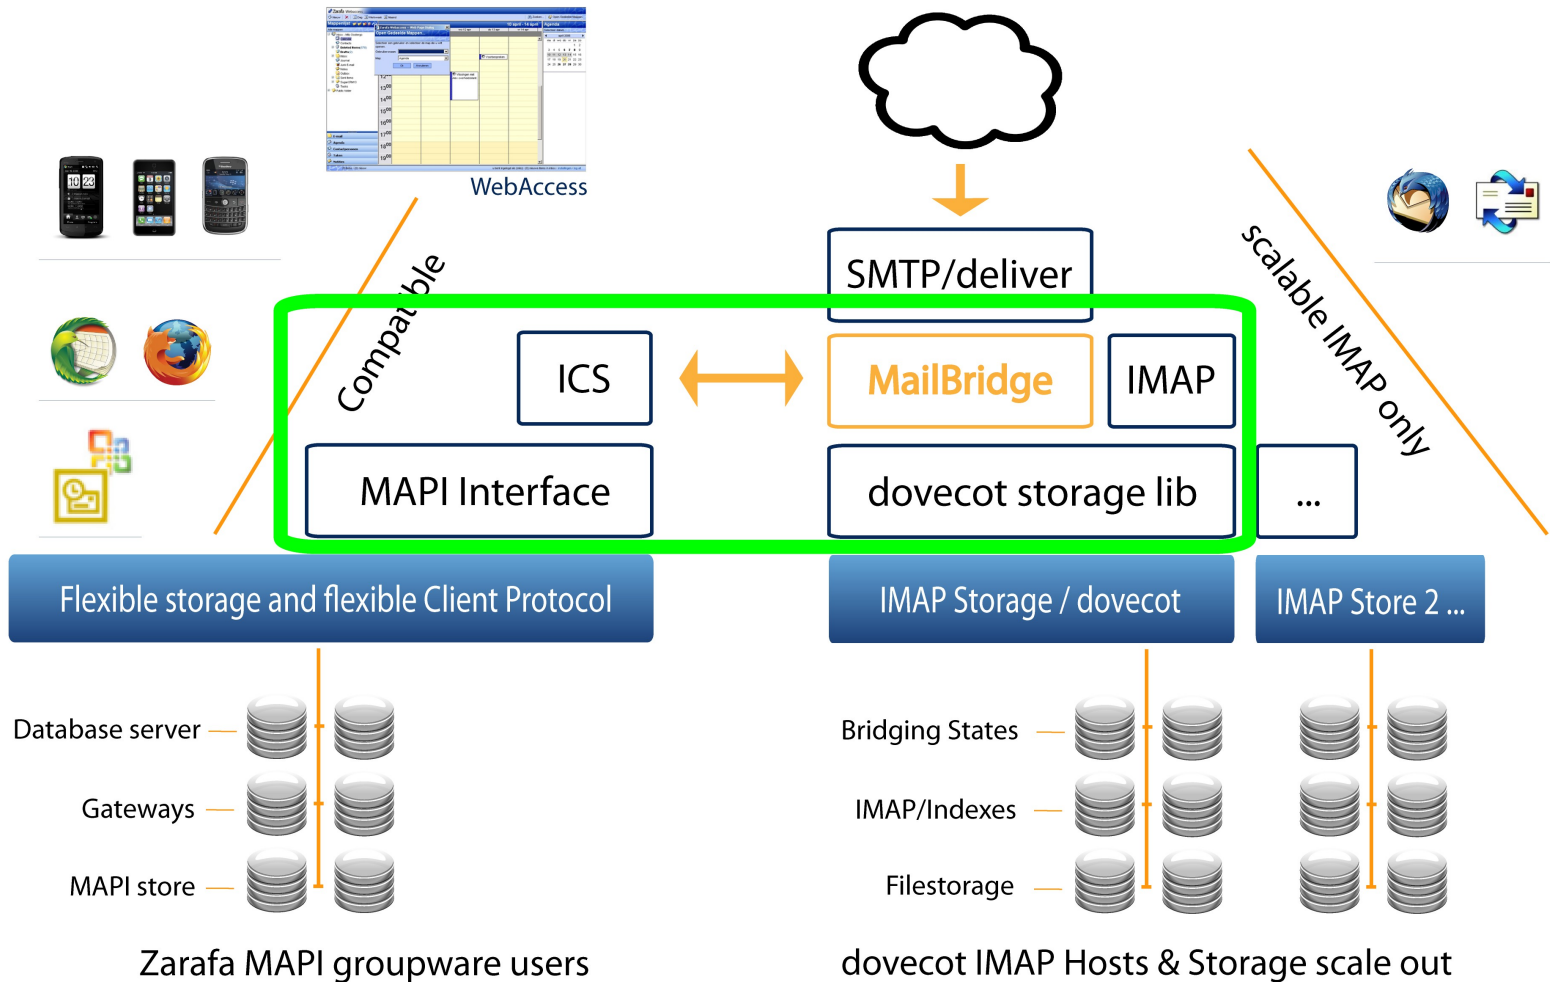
WebAccess

SMTP/deliver

Compatible

scalable IMAP only

ICS

MailBridge

IMAP

MAPI Interface

dovecot storage lib

...

Flexible storage and flexible Client Protocol

IMAP Storage / dovecot

IMAP Store 2 ...

Database server

Gateways

MAPI store

Bridging States

IMAP/Indexes

Filestorage

Zarafa MAPI groupware users

dovecot IMAP Hosts & Storage scale out